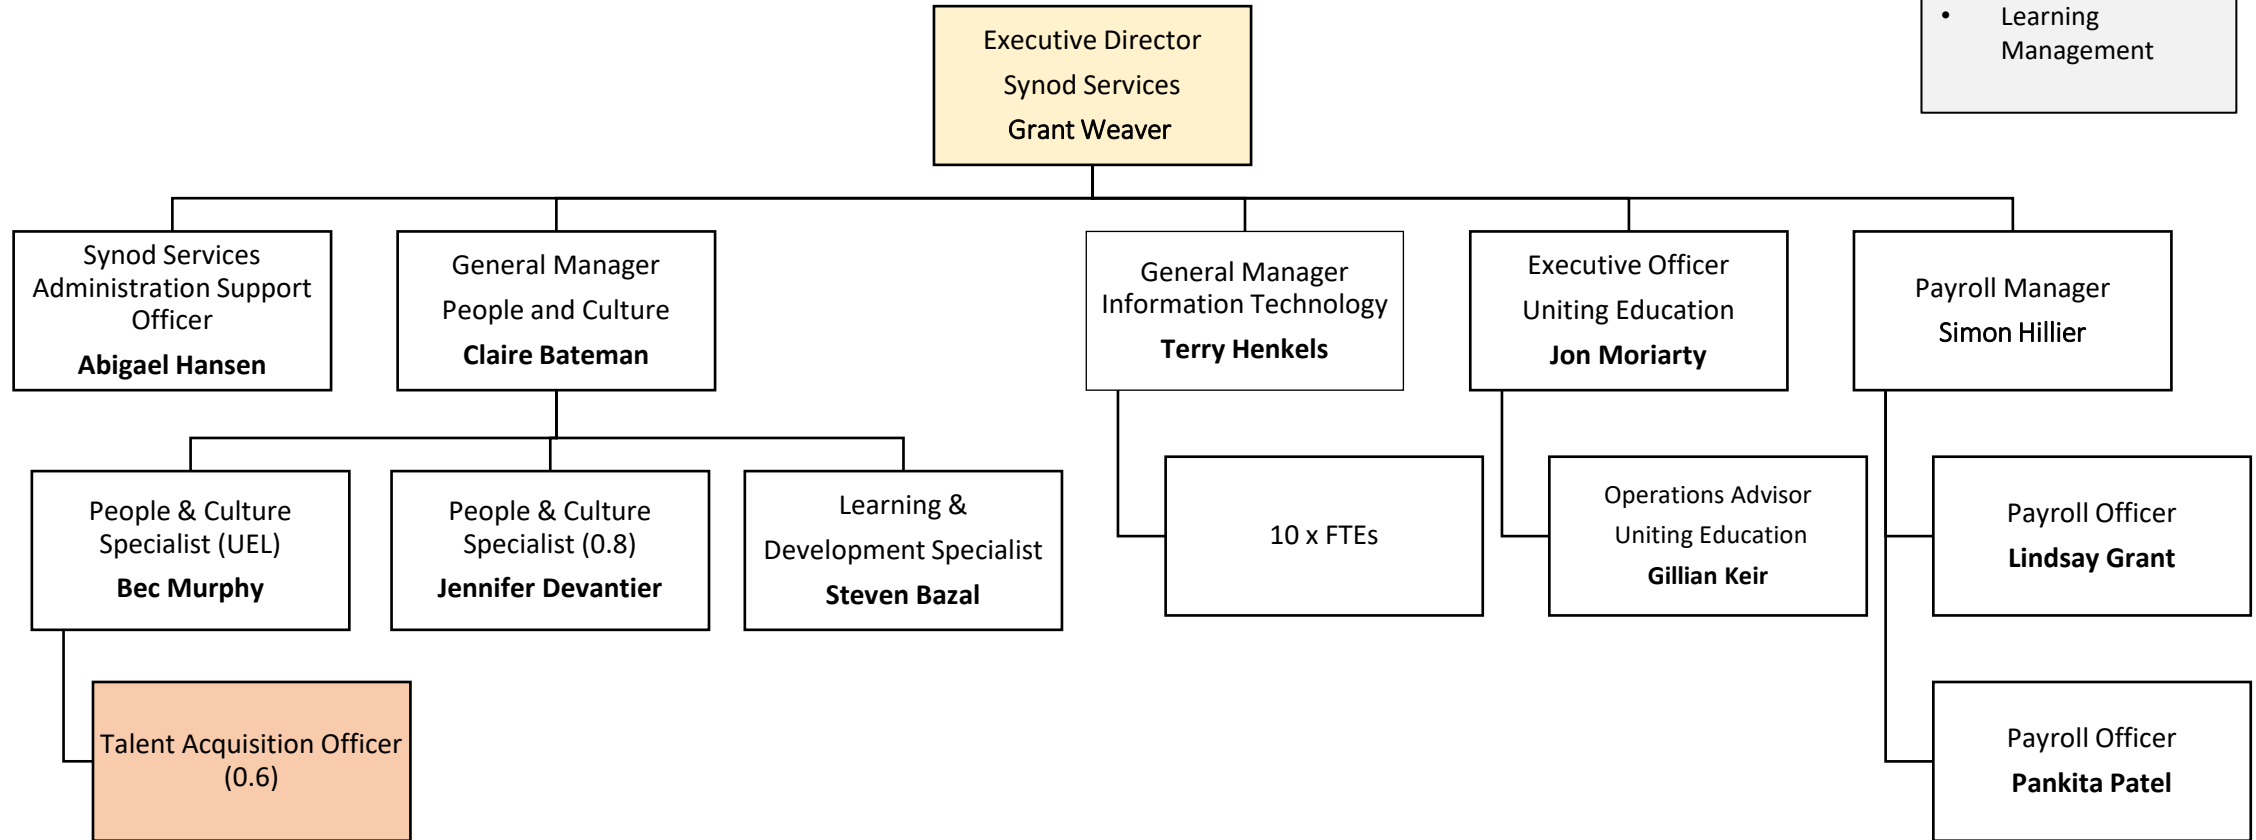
• Learning Management

Executive Director
Synod Services
Grant Weaver

Synod Services Administration Support Officer
**Abigael Hansen**

General Manager
People and Culture
**Claire Bateman**

General Manager
Information Technology
**Terry Henkels**

Executive Officer
Uniting Education
**Jon Moriarty**

Payroll Manager
Simon Hillier

People & Culture Specialist (UEL)
**Bec Murphy**

People & Culture Specialist (0.8)
**Jennifer Devantier**

Learning & Development Specialist
**Steven Bazal**

10 x FTEs

Operations Advisor
Uniting Education
**Gillian Keir**

Payroll Officer
**Lindsay Grant**

Talent Acquisition Officer (0.6)

Payroll Officer
**Pankita Patel**